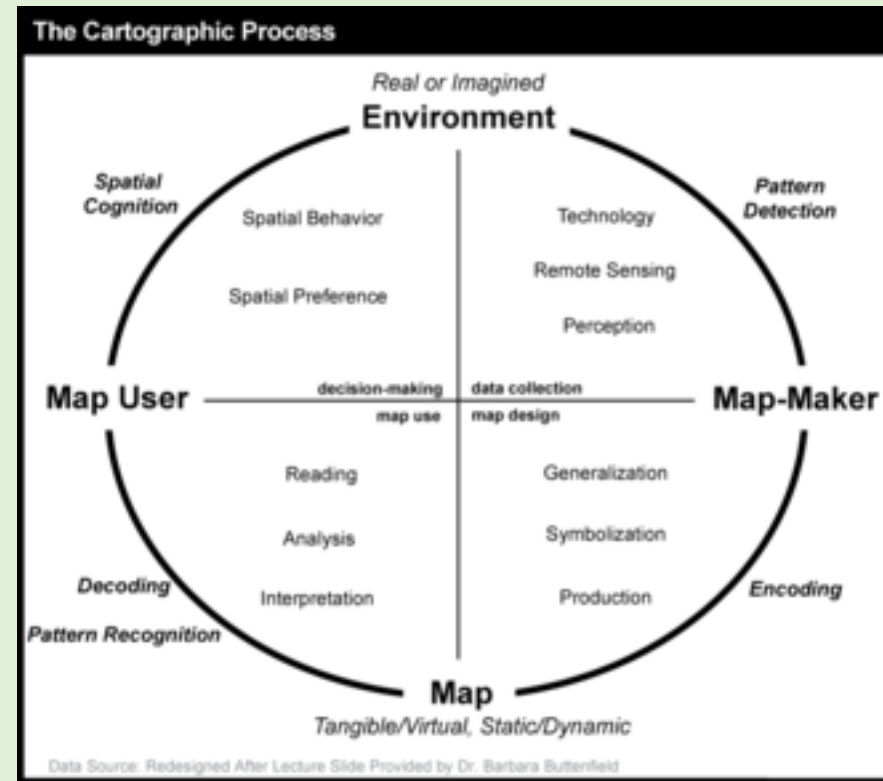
The Cartographic Process

Real or Imagined
Environment

Spatial Cognition

Pattern Detection

Spatial Behavior

Spatial Preference

Technology

Remote Sensing

Perception

Map User

decision-making
map use

data collection
map design

Map-Maker

Reading

Analysis

Interpretation

Generalization

Symbolization

Production

Decoding

Pattern Recognition

Encoding

Map
Tangible/Virtual, Static/Dynamic

Data Source: Redesigned After Lecture Slide Provided by Dr. Barbara Buttenfield